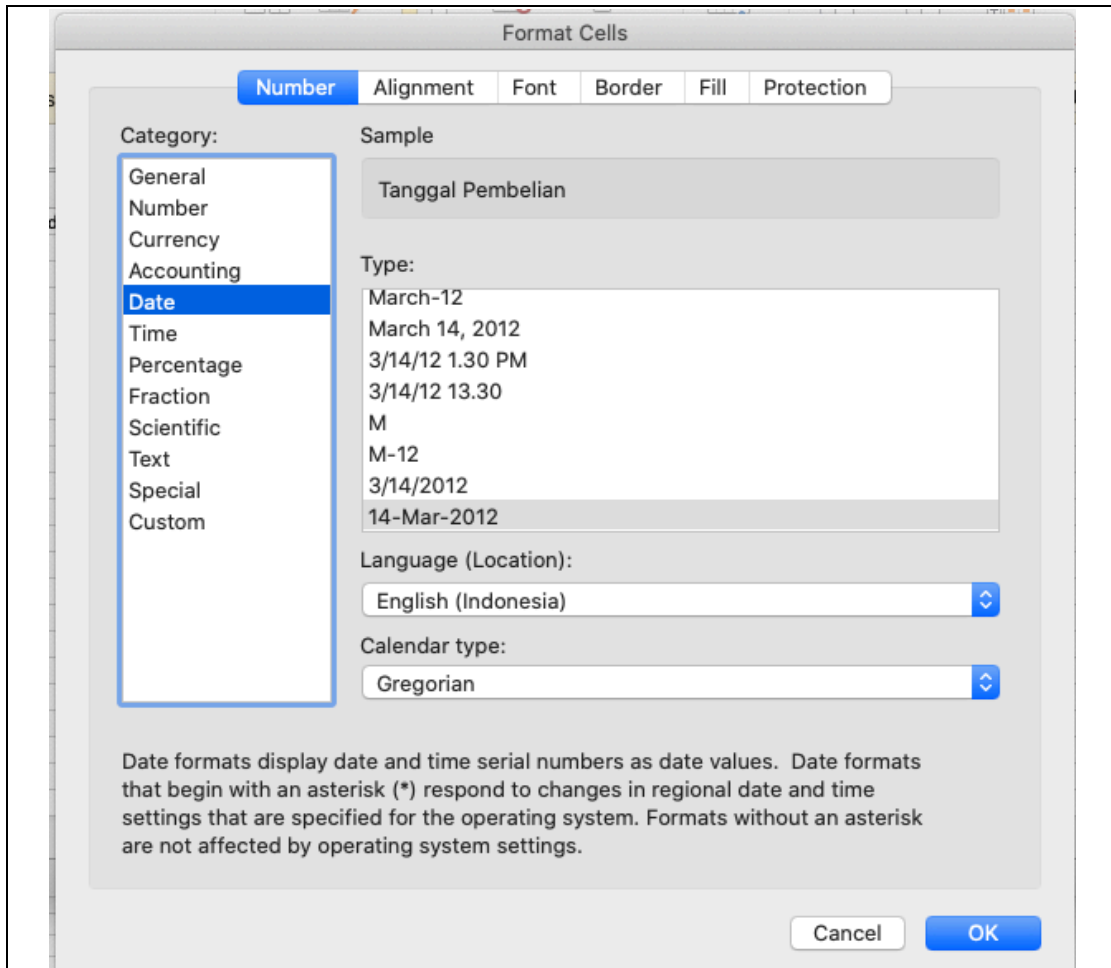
Format Cells

Number Alignment Font Border Fill Protection

Category:
General
Number
Currency
Accounting
Date
Time
Percentage
Fraction
Scientific
Text
Special
Custom

Sample
Tanggal Pembelian

Type:
March-12
March 14, 2012
3/14/12 1.30 PM
3/14/12 13.30
M
M-12
3/14/2012
14-Mar-2012

Language (Location):
English (Indonesia)

Calendar type:
Gregorian

Date formats display date and time serial numbers as date values. Date formats that begin with an asterisk (*) respond to changes in regional date and time settings that are specified for the operating system. Formats without an asterisk are not affected by operating system settings.

Cancel OK